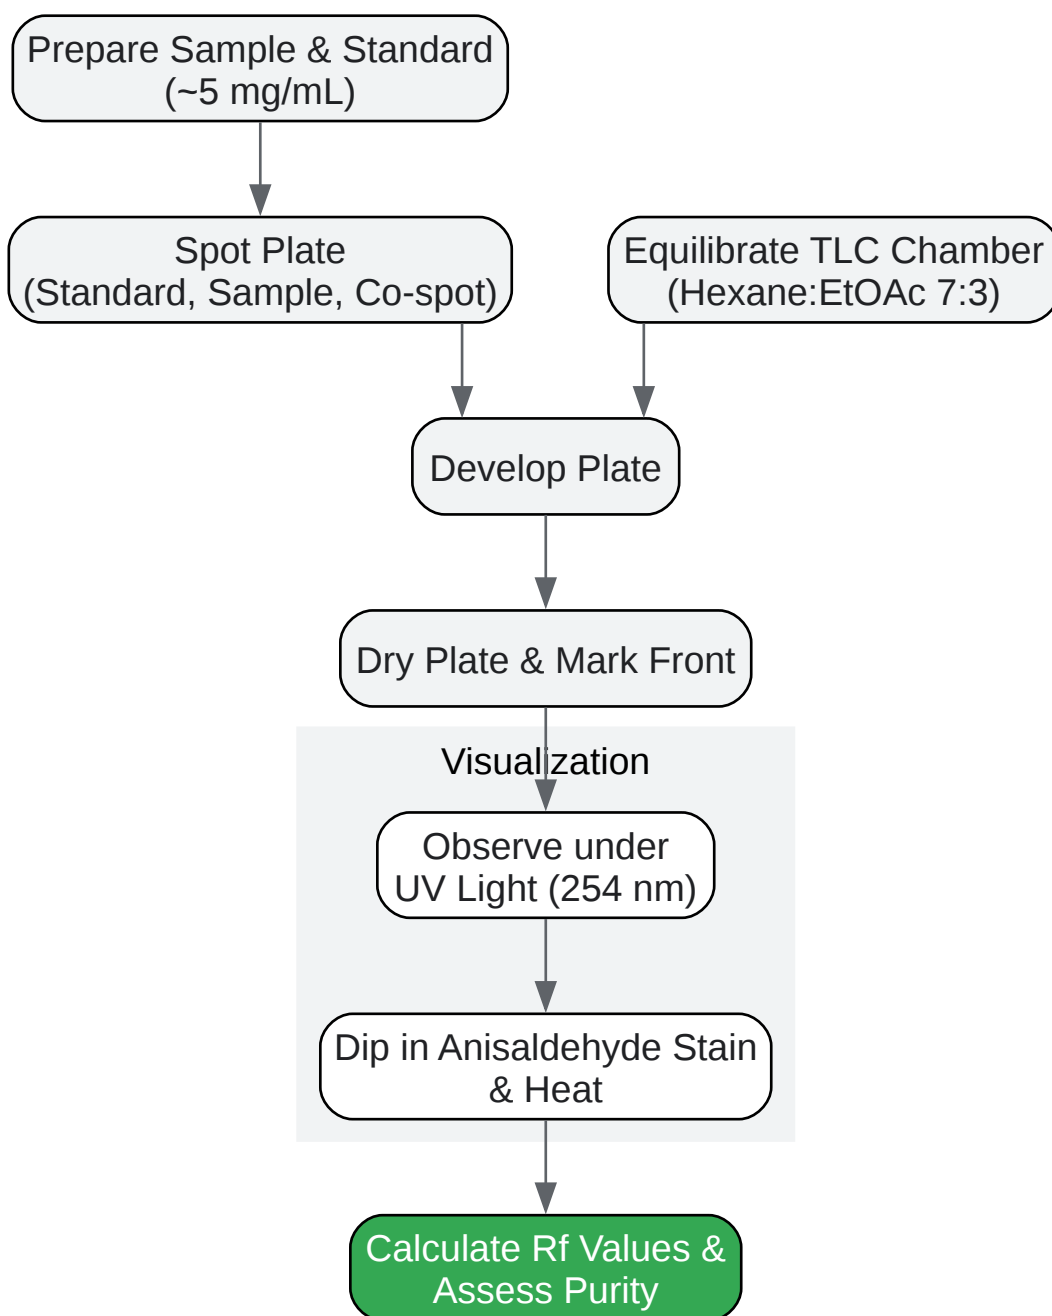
Prepare Sample & Standard (~5 mg/mL)

Spot Plate (Standard, Sample, Co-spot)

Equilibrate TLC Chamber (Hexane:EtOAc 7:3)

Develop Plate

Dry Plate & Mark Front

Visualization

Observe under UV Light (254 nm)

Dip in Anisaldehyde Stain & Heat

Calculate Rf Values & Assess Purity